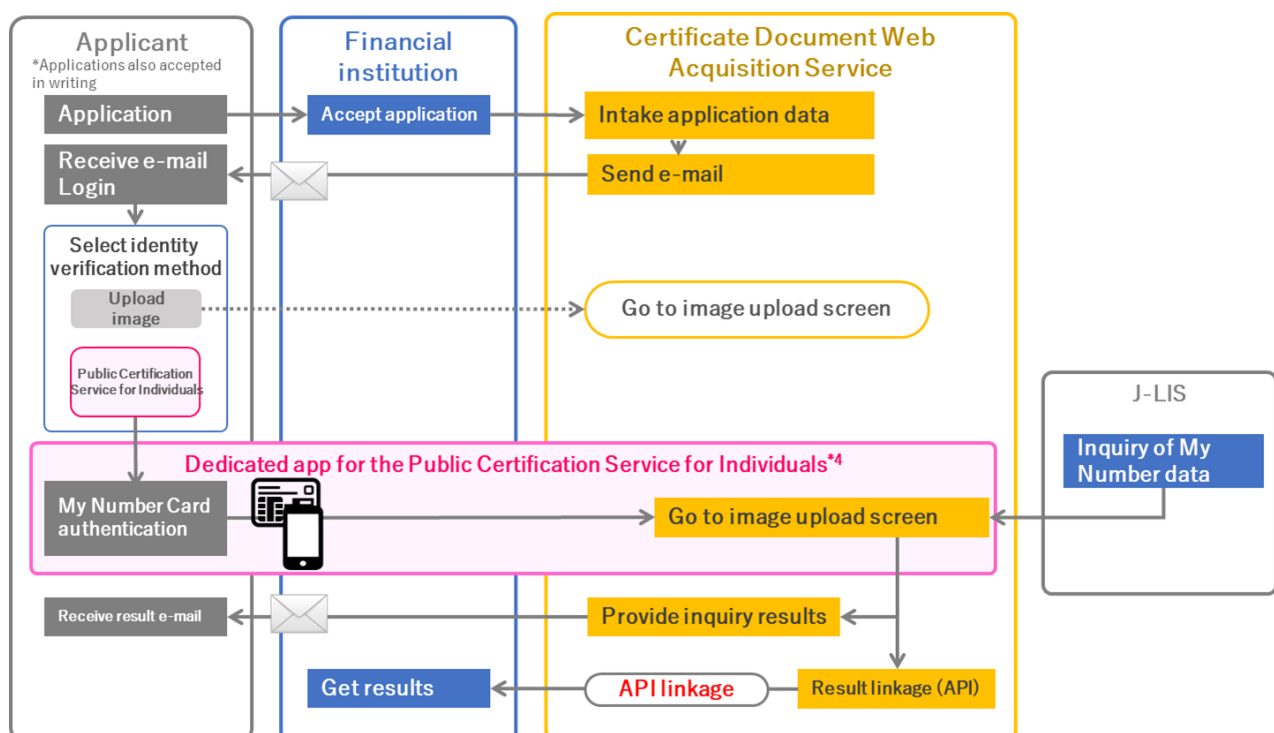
Applicant
*Applications also accepted in writing

Financial institution

Certificate Document Web Acquisition Service

Application

Accept application

Intake application data

Receive e-mail
Login

Send e-mail

Select identity verification method

Upload image

Go to image upload screen

Public Certification Service for Individuals

J-LIS

Inquiry of My Number data

Dedicated app for the Public Certification Service for Individuals$^{*4}$

My Number Card authentication

Go to image upload screen

Receive result e-mail

Provide inquiry results

Get results

API linkage

Result linkage (API)